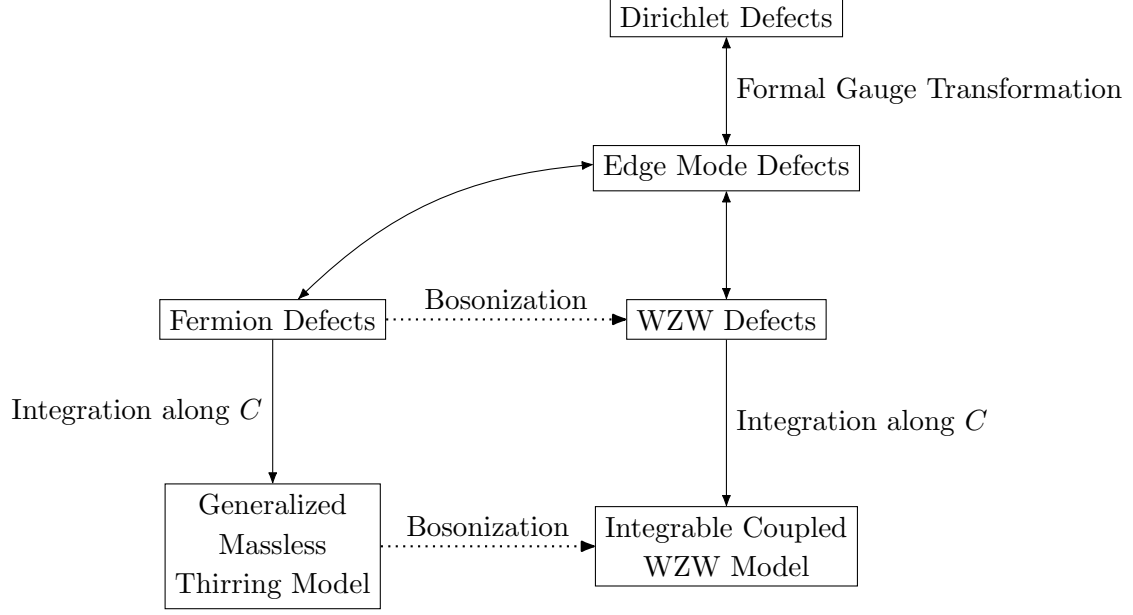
Dirichlet Defects

Formal Gauge Transformation

Edge Mode Defects

Fermion Defects

Bosonization

WZW Defects

Integration along $C$

Integration along $C$

Generalized Massless Thirring Model

Bosonization

Integrable Coupled WZW Model